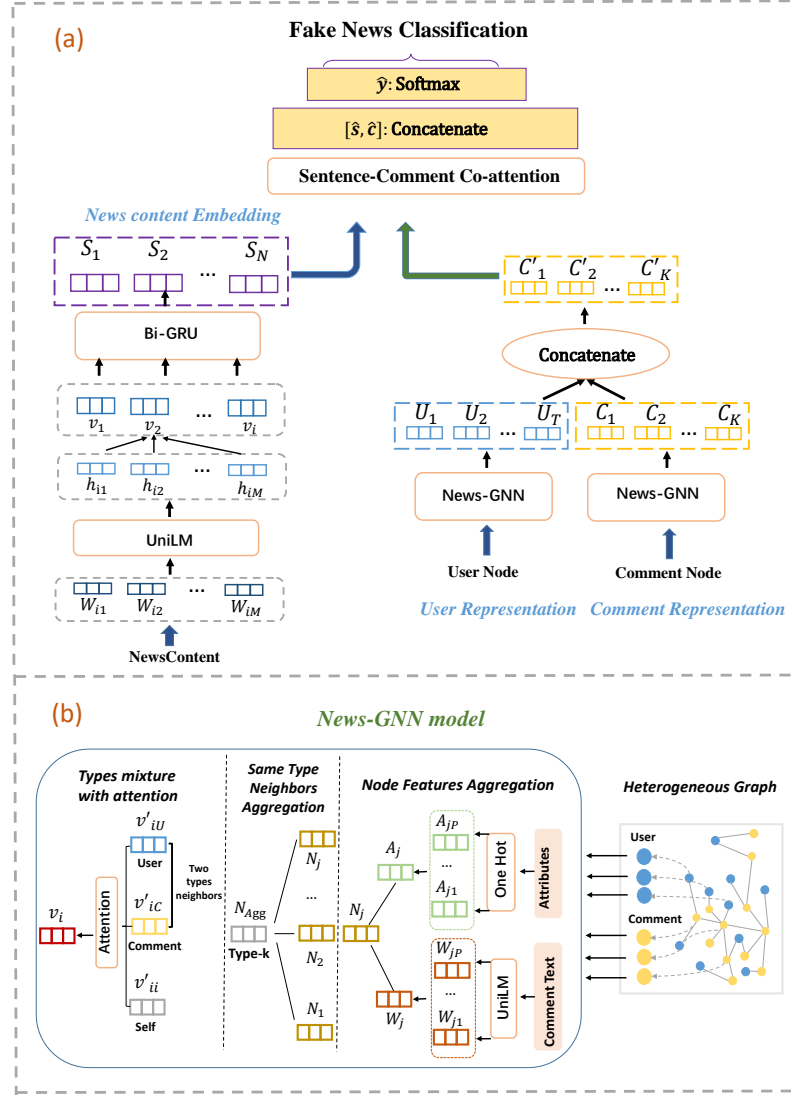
(a)

Fake News Classification

$\hat{y}$: Softmax

$[\hat{s}, \hat{c}]$: Concatenate

Sentence-Comment Co-attention

News content Embedding

$S_1$ $S_2$ ... $S_N$

Bi-GRU

$v_1$ $v_2$ ... $v_i$

$h_{i1}$ $h_{i2}$ ... $h_{iM}$

UniLM

$W_{i1}$ $W_{i2}$ ... $W_{iM}$

NewsContent

$C'_1$ $C'_2$ ... $C'_K$

Concatenate

$U_1$ $U_2$ ... $U_T$

$C_1$ $C_2$ ... $C_K$

News-GNN

News-GNN

User Node

Comment Node

User Representation

Comment Representation

(b)

News-GNN model

Types mixture with attention

$v_i$

Attention

$v'_{iU}$

User

$v'_{iC}$

Comment

$v'_{ii}$

Self

Two types neighbors

Same Type Neighbors Aggregation

$N_{Agg}$

Type-k

$N_j$

...

$N_2$

$N_1$

Node Features Aggregation

$N_j$

$A_j$

$A_{jP}$

...

$A_{j1}$

One Hot

Attributes

$W_j$

$W_{jP}$

...

$W_{j1}$

UniLM

Comment Text

Heterogeneous Graph

User

Comment